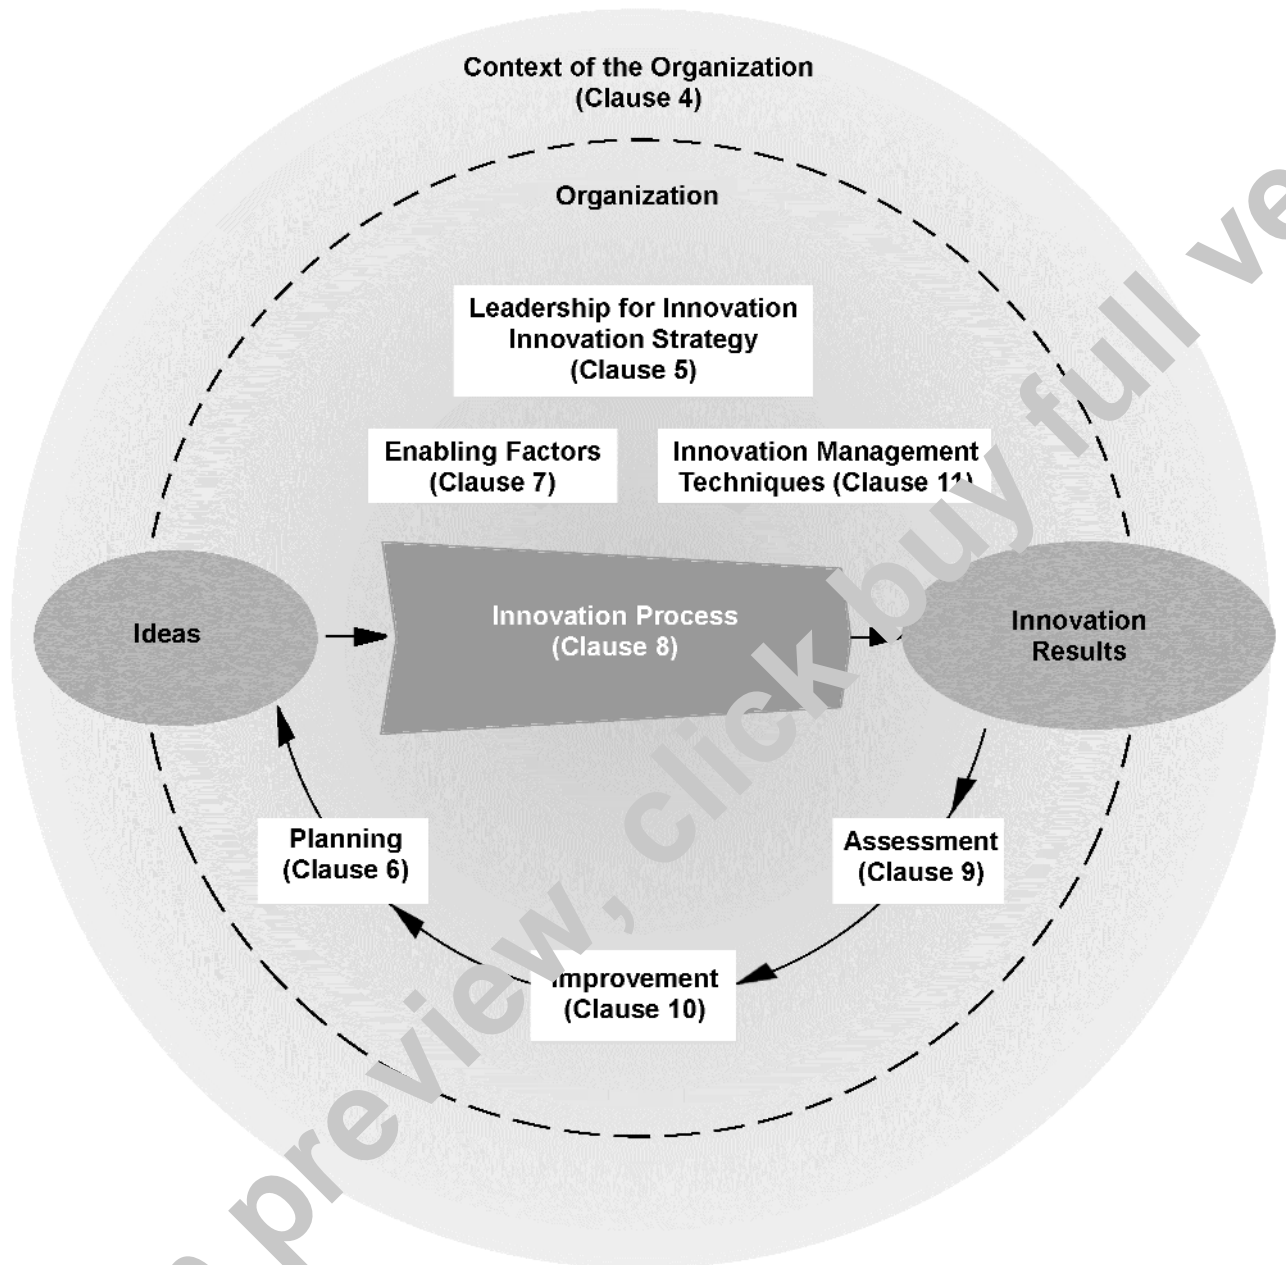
Context of the Organization
(Clause 4)

Organization

Leadership for Innovation
Innovation Strategy
(Clause 5)

Enabling Factors
(Clause 7)

Innovation Management
Techniques (Clause 11)

Ideas

Innovation Process
(Clause 8)

Innovation
Results

Planning
(Clause 6)

Assessment
(Clause 9)

Improvement
(Clause 10)

preview, click buy full ve